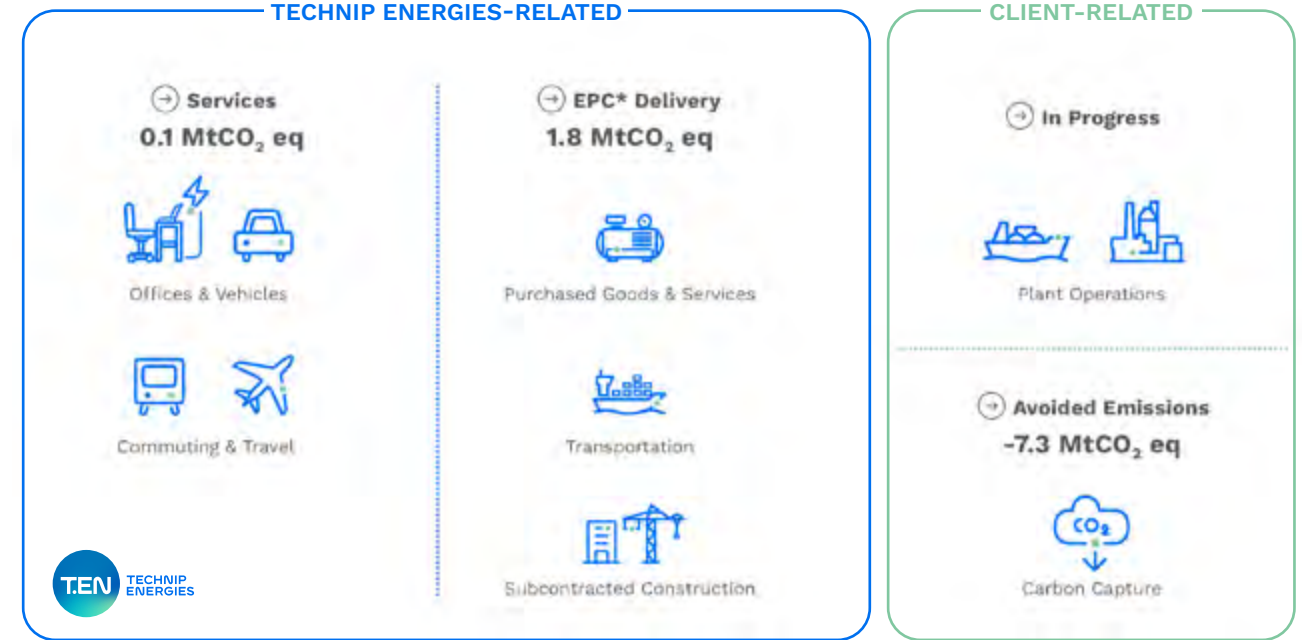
TECHNIP ENERGIES-RELATED

Services
0.1 MtCO$_2$ eq

Offices & Vehicles

Commuting & Travel

EPC* Delivery
1.8 MtCO$_2$ eq

Purchased Goods & Services

Transportation

Subcontracted Construction

T.EN TECHNIP ENERGIES

CLIENT-RELATED

In Progress

Plant Operations

Avoided Emissions
-7.3 MtCO$_2$ eq

CO$_2$

Carbon Capture